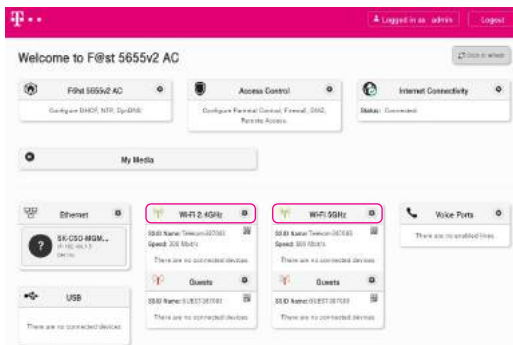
T · ·

Logged in as admin

Logout

Welcome to F@st 5655v2 AC

Click to refresh

F@st 5655v2 AC

Configure DHCP, NTP, DynDNS

Access Control

Configure Parental Control, Firewall, DMZ, Remote Access

Internet Connectivity

Status: Connected

My Media

Ethernet

SK-CSO-MGM...

WiFi 2.4GHz

SSID Name: Telekom-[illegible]

Speed: 300 Mbit/s

There are no connected devices

WiFi 5GHz

SSID Name: Telekom-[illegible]

Speed: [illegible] Mbit/s

There are no connected devices

Voice Ports

There are no enabled lines

Guests

SSID Name: GUEST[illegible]

There are no connected devices

Guests

SSID Name: GUEST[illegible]

There are no connected devices

USB

There are no connected devices